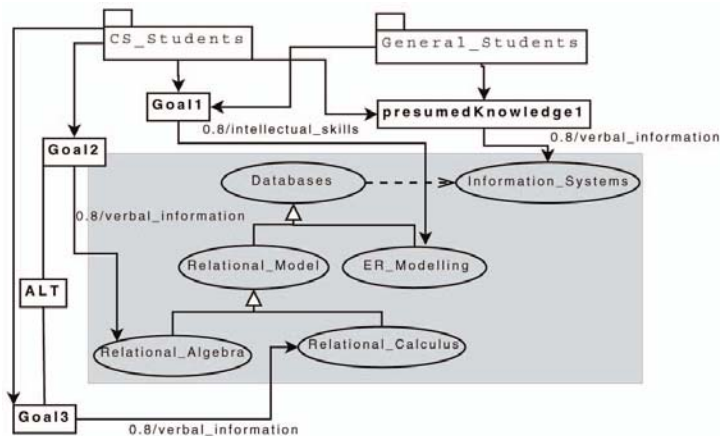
CS_Students

General_Students

Goal1

presumedKnowledge1

0.8/intellectual_skills

0.8/verbal_information

Goal2

Databases

Information_Systems

0.8/verbal_information

Relational_Model

ER_Modelling

ALT

Relational_Algebra

Relational_Calculus

Goal3

0.8/verbal_information